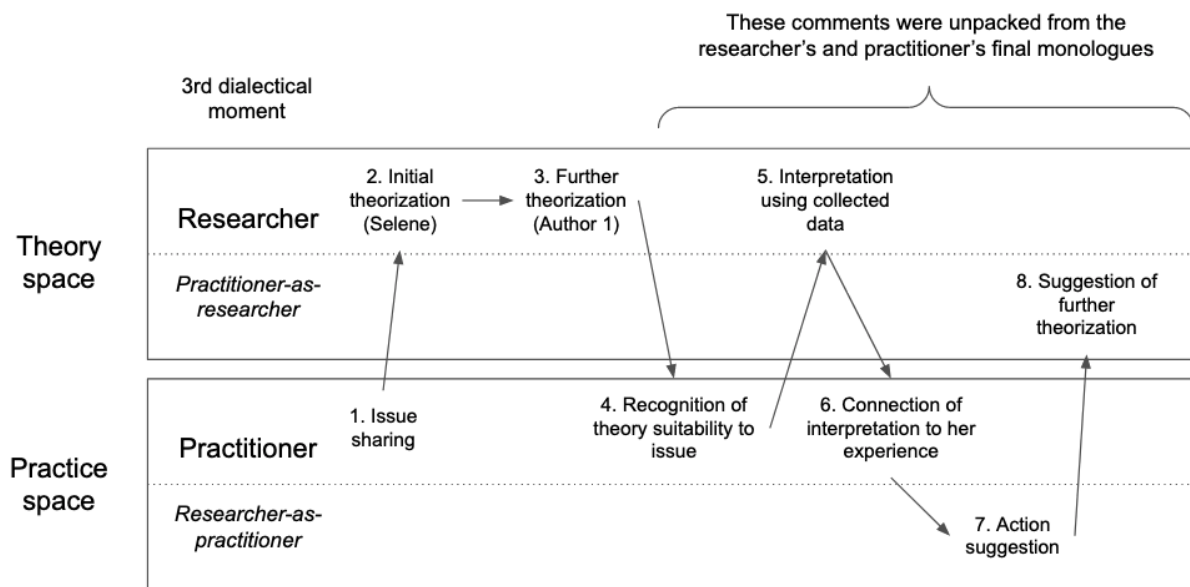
These comments were unpacked from the researcher's and practitioner's final monologues

3rd dialectical moment

Theory space

Researcher

2. Initial theorization (Selene)

3. Further theorization (Author 1)

5. Interpretation using collected data

Practitioner-as-researcher

8. Suggestion of further theorization

Practice space

Practitioner

1. Issue sharing

4. Recognition of theory suitability to issue

6. Connection of interpretation to her experience

Researcher-as-practitioner

7. Action suggestion